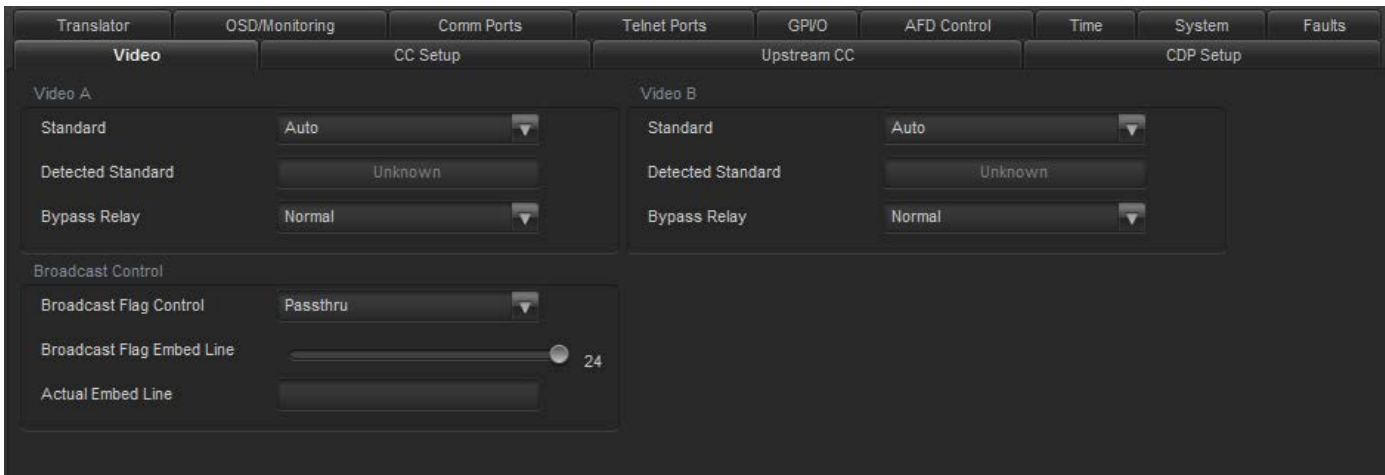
Translator | OSD/Monitoring | Comm Ports | Telnet Ports | GPI/O | AFD Control | Time | System | Faults

Video | CC Setup | Upstream CC | CDP Setup

Video A

Standard Auto

Detected Standard Unknown

Bypass Relay Normal

Video B

Standard Auto

Detected Standard Unknown

Bypass Relay Normal

Broadcast Control

Broadcast Flag Control Passthru

Broadcast Flag Embed Line 24

Actual Embed Line